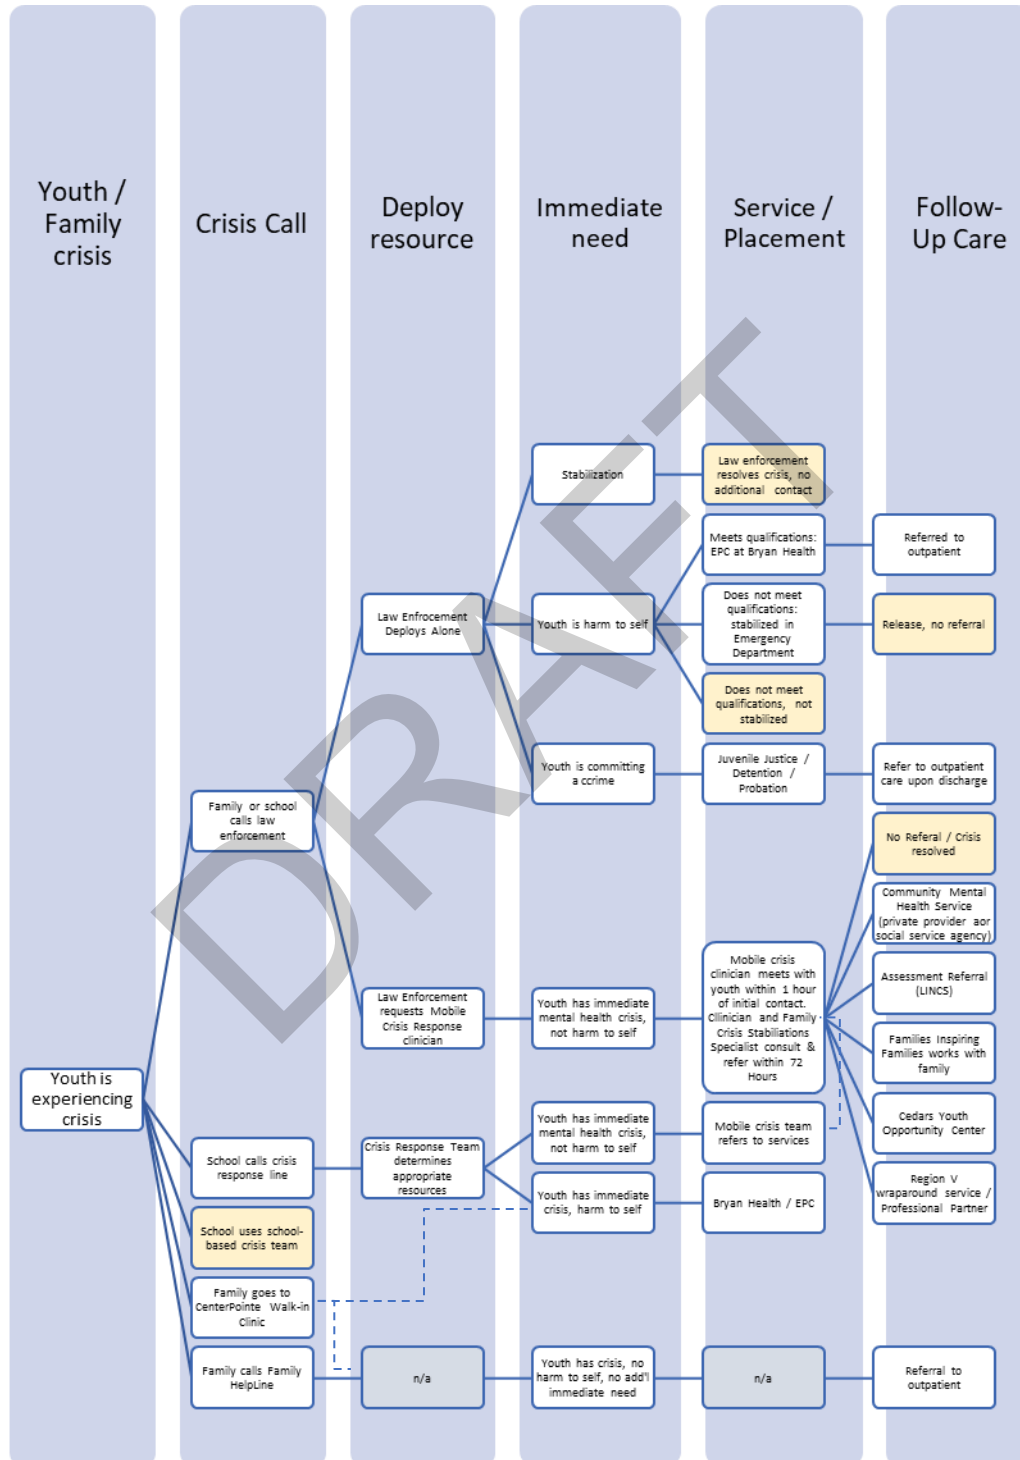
Youth / Family crisis

Crisis Call

Deploy resource

Immediate need

Service / Placement

Follow-Up Care

DRAFT

Stabilization

Law enforcement resolves crisis, no additional contact

Meets qualifications: EPC at Bryan Health

Referred to outpatient

Law Enforcement Deploys Alone

Youth is harm to self

Does not meet qualifications: stabilized in Emergency Department

Release, no referral

Does not meet qualifications, not stabilized

Youth is committing a ccrime

Juvenile Justice / Detention / Probation

Refer to outpatient care upon discharge

Family or school calls law enforcement

No Referal / Crisis resolved

Community Mental Health Service (private provider aor social service agency)

Mobile crisis clinician meets with youth within 1 hour of initial contact. Clinician and Family Crisis Stabiliations Specialist consult & refer within 72 Hours

Assessment Referral (LINCS)

Law Enforcement requests Mobile Crisis Response clinician

Youth has immediate mental health crisis, not harm to self

Families Inspiring Families works with family

Youth is experiencing crisis

Youth has immediate mental health crisis, not harm to self

Mobile crisis team refers to services

Cedars Youth Opportunity Center

School calls crisis response line

Crisis Response Team determines appropriate resources

Region V wraparound service / Professional Partner

Youth has immediate crisis, harm to self

Bryan Health / EPC

School uses school-based crisis team

Family goes to CenterPointe Walk-in Clinic

Family calls Family HelpLine

n/a

Youth has crisis, no harm to self, no add'l immediate need

n/a

Referral to outpatient